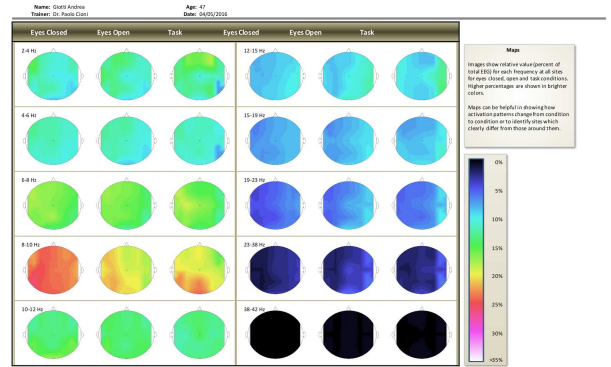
Name: Giotti Andrea
Trainer: Dr. Paolo Cioni

Age: 47
Date: 04/05/2016

Eyes Closed Eyes Open Task Eyes Closed Eyes Open Task

2-4 Hz
4-6 Hz
6-8 Hz
8-10 Hz
10-12 Hz

12-15 Hz
15-19 Hz
19-23 Hz
23-38 Hz
38-42 Hz

Maps

Images show relative value (percent of total EEG) for each frequency at all sites for eyes closed, open and task conditions. Higher percentages are shown in brighter colors.

Maps can be helpful in showing how activation patterns change from condition to condition or to identify sites which clearly differ from those around them.

0%
5%
10%
15%
20%
25%
30%
>35%